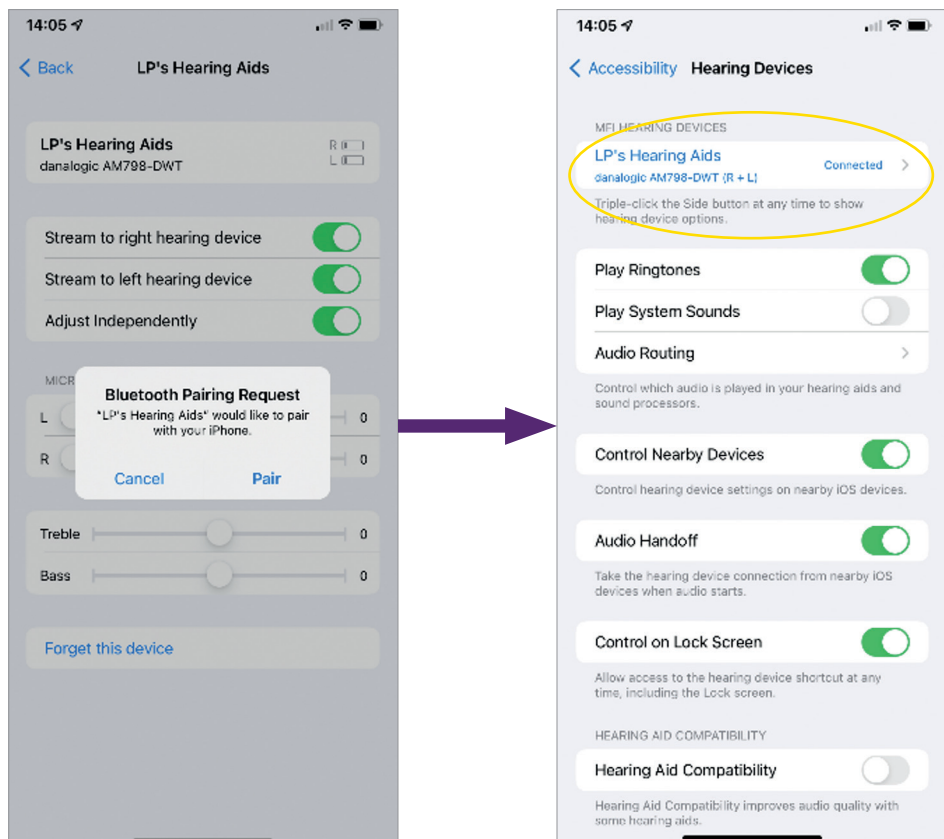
14:05

Back LP's Hearing Aids

LP's Hearing Aids
danalogic AM798-DWT
R
L

Stream to right hearing device
Stream to left hearing device
Adjust Independently

MICR
L 0
R 0

Bluetooth Pairing Request
"LP's Hearing Aids" would like to pair with your iPhone.
Cancel Pair

Treble 0
Bass 0

Forget this device

14:05

Accessibility Hearing Devices

MFI HEARING DEVICES
LP's Hearing Aids
danalogic AM798-DWT (R + L)
Connected

Triple-click the Side button at any time to show hearing device options.

Play Ringtones
Play System Sounds
Audio Routing
Control which audio is played in your hearing aids and sound processors.

Control Nearby Devices
Control hearing device settings on nearby iOS devices.

Audio Handoff
Take the hearing device connection from nearby iOS devices when audio starts.

Control on Lock Screen
Allow access to the hearing device shortcut at any time, including the Lock screen.

HEARING AID COMPATIBILITY
Hearing Aid Compatibility
Hearing Aid Compatibility improves audio quality with some hearing aids.